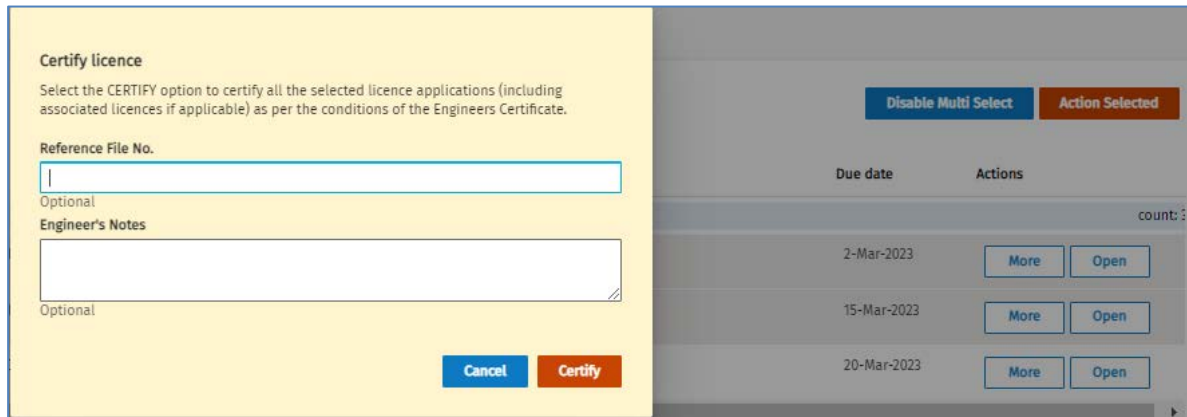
Certify licence

Select the CERTIFY option to certify all the selected licence applications (including associated licences if applicable) as per the conditions of the Engineers Certificate.

Reference File No.

Optional

Engineer's Notes

Optional

Cancel Certify

Disable Multi Select Action Selected

Due date Actions

count: 3

2-Mar-2023 More Open

15-Mar-2023 More Open

20-Mar-2023 More Open